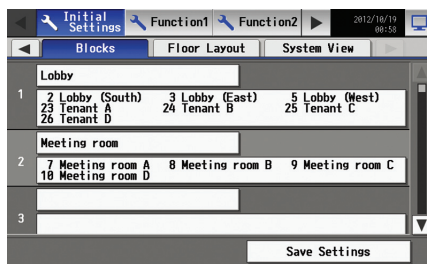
Initial Settings | Function1 | Function2 | 2012/10/19 08:58

Blocks | Floor Layout | System View

1
Lobby
2 Lobby (South) 3 Lobby (East) 5 Lobby (West)
23 Tenant A 24 Tenant B 25 Tenant C
26 Tenant D

2
Meeting room
7 Meeting room A 8 Meeting room B 9 Meeting room C
10 Meeting room D

3

Save Settings